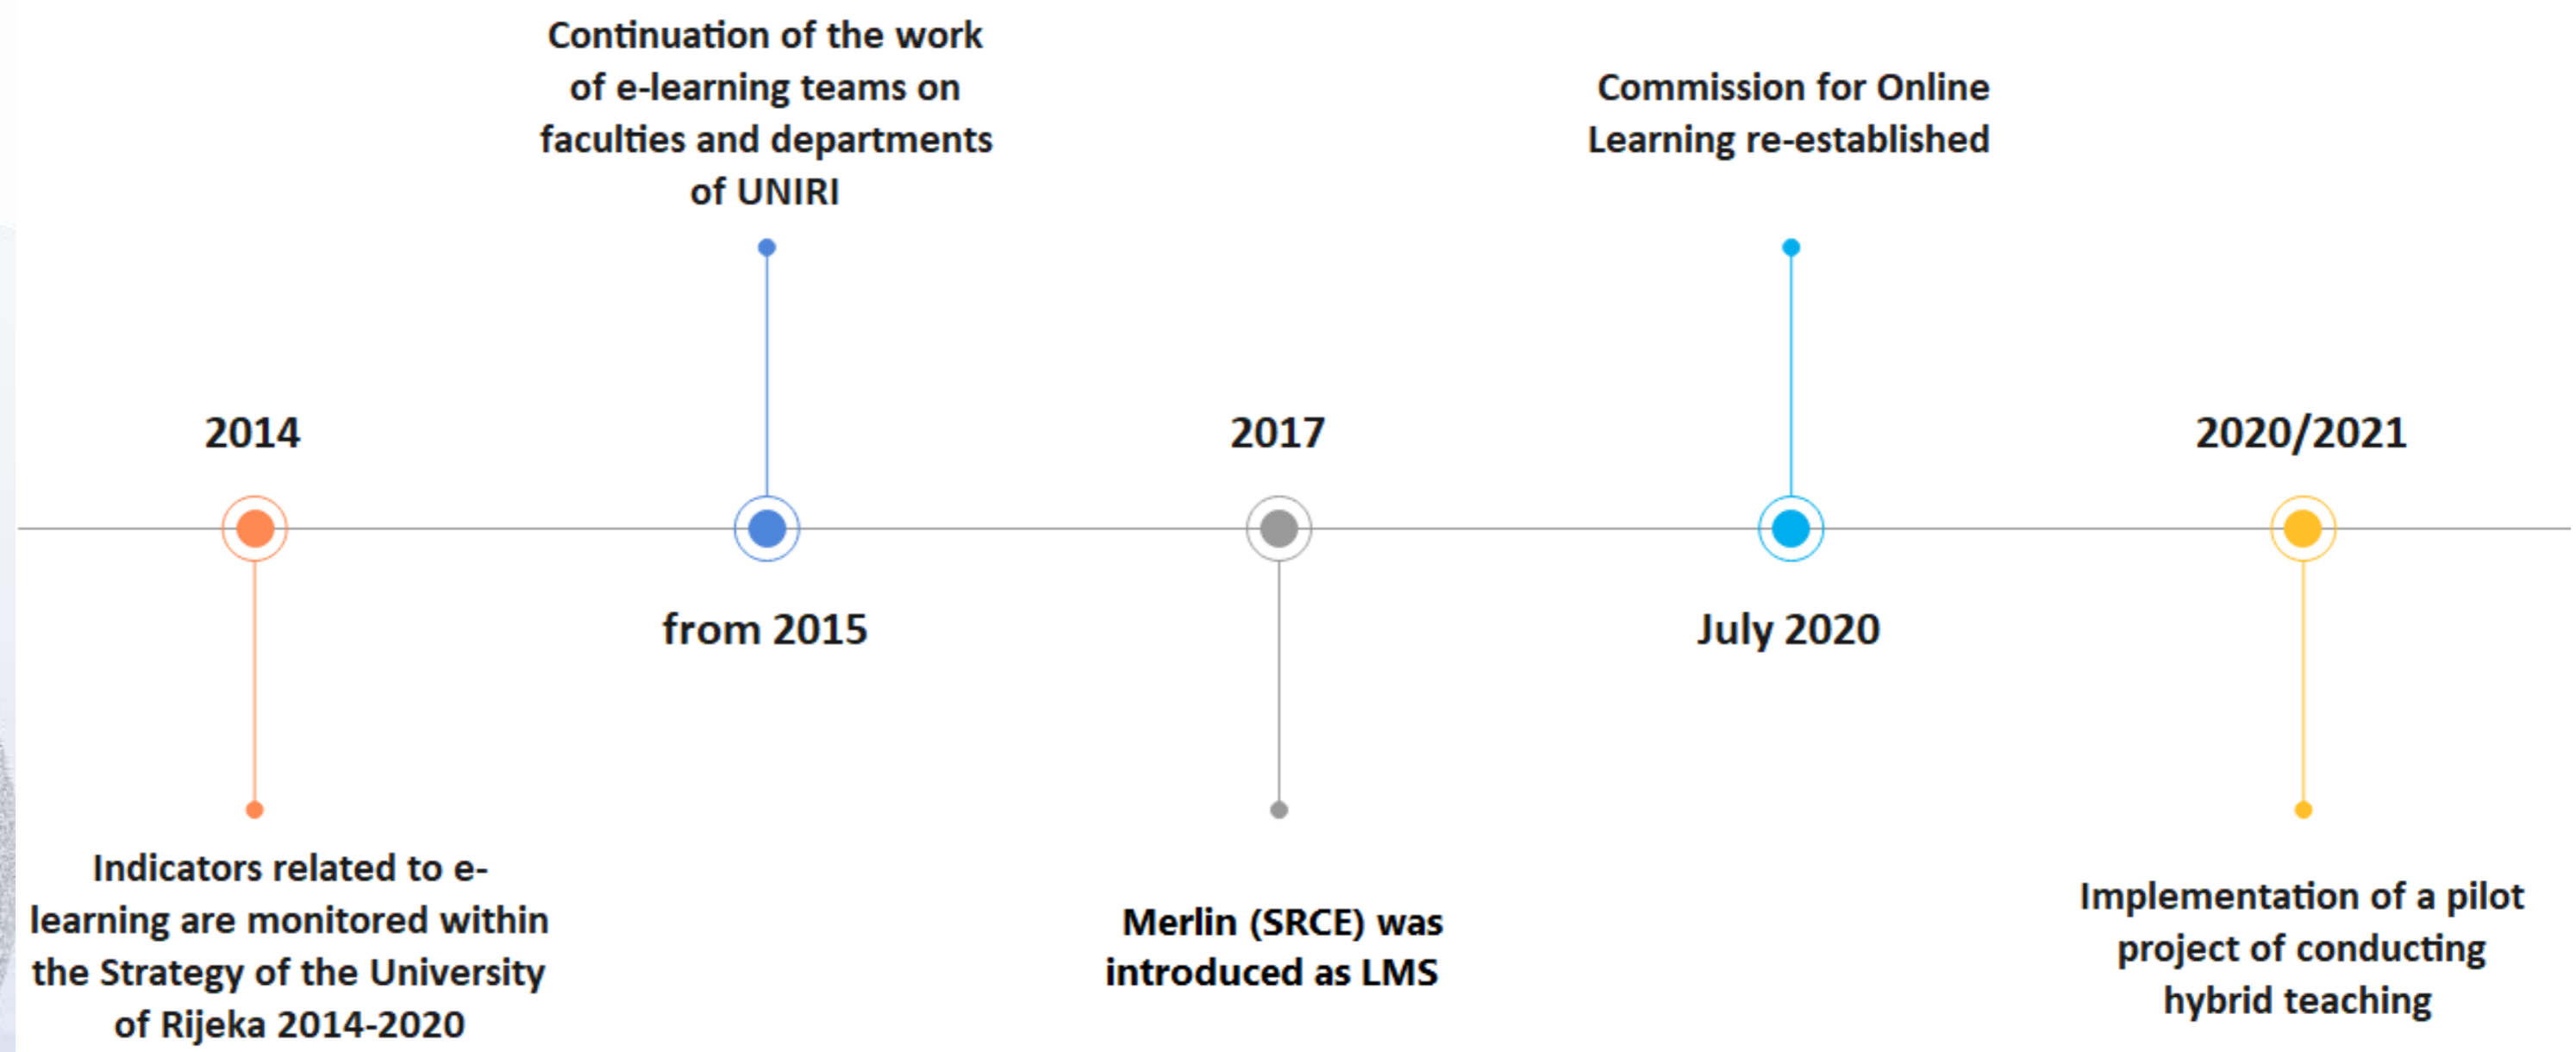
Continuation of the work of e-learning teams on faculties and departments of UNIRI

Commission for Online Learning re-established

2014

2017

2020/2021

from 2015

July 2020

Indicators related to e-learning are monitored within the Strategy of the University of Rijeka 2014-2020

Merlin (SRCE) was introduced as LMS

Implementation of a pilot project of conducting hybrid teaching